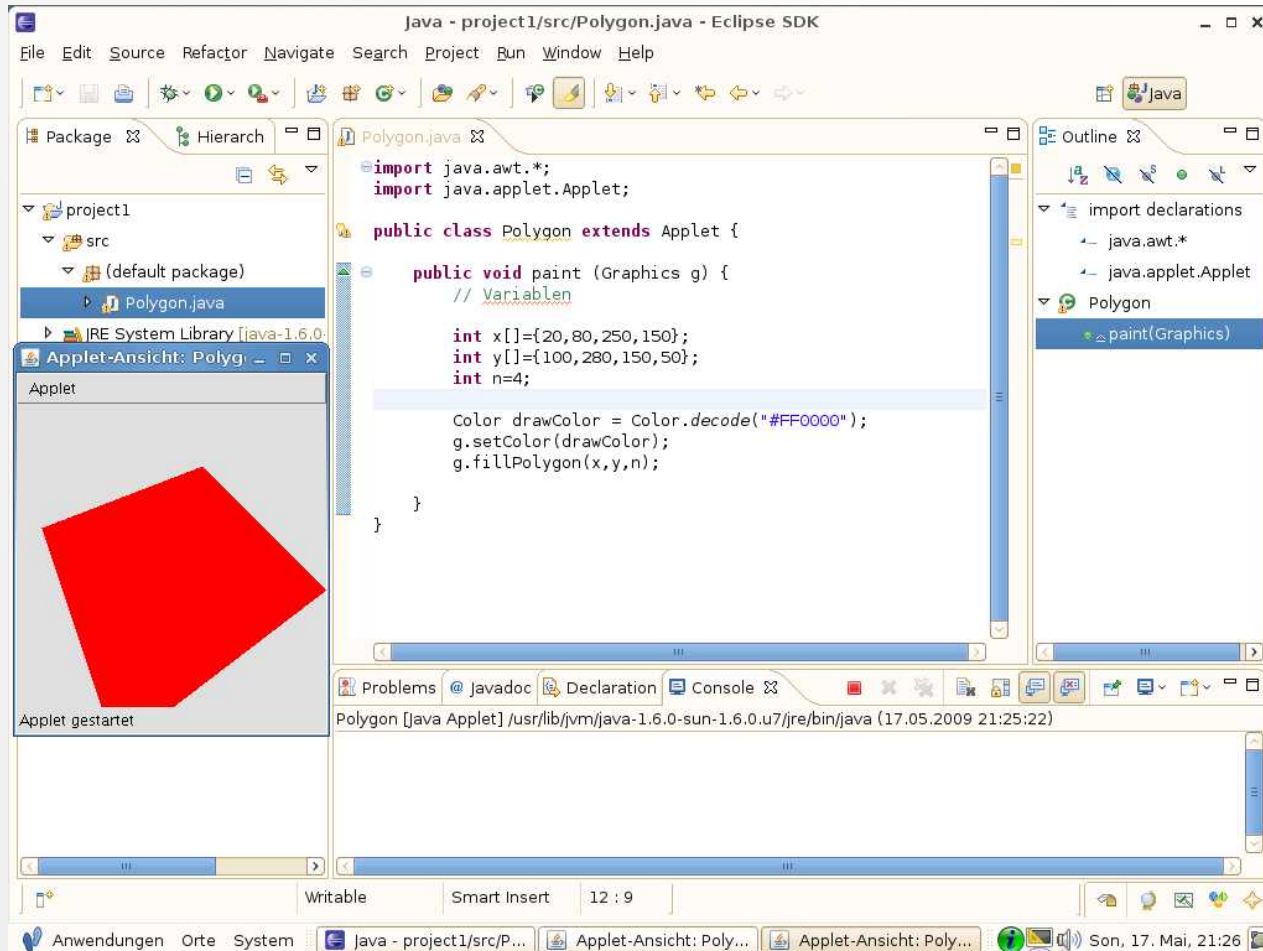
Java - project1/src/Polygon.java - Eclipse SDK

File Edit Source Refactor Navigate Search Project Run Window Help

Java

Package Hierarch

project1
src
(default package)
Polygon.java
JRE System Library [java-1.6.0-

Applet-Ansicht: Polyg

Applet

Applet gestartet

Polygon.java

```
import java.awt.*;
import java.applet.Applet;

public class Polygon extends Applet {

    public void paint (Graphics g) {
        // Variablen

        int x[]={20,80,250,150};
        int y[]={100,280,150,50};
        int n=4;

        Color drawColor = Color.decode("#FF0000");
        g.setColor(drawColor);
        g.fillPolygon(x,y,n);

    }
}
```

Outline

import declarations
java.awt.*
java.applet.Applet
Polygon
paint(Graphics)

Problems @ Javadoc Declaration Console

Polygon [Java Applet] /usr/lib/jvm/java-1.6.0-sun-1.6.0.u7/jre/bin/java (17.05.2009 21:25:22)

Writable | Smart Insert | 12 : 9

Anwendungen Orte System | Java - project1/src/P... | Applet-Ansicht: Poly... | Applet-Ansicht: Poly... | Son, 17. Mai, 21:26